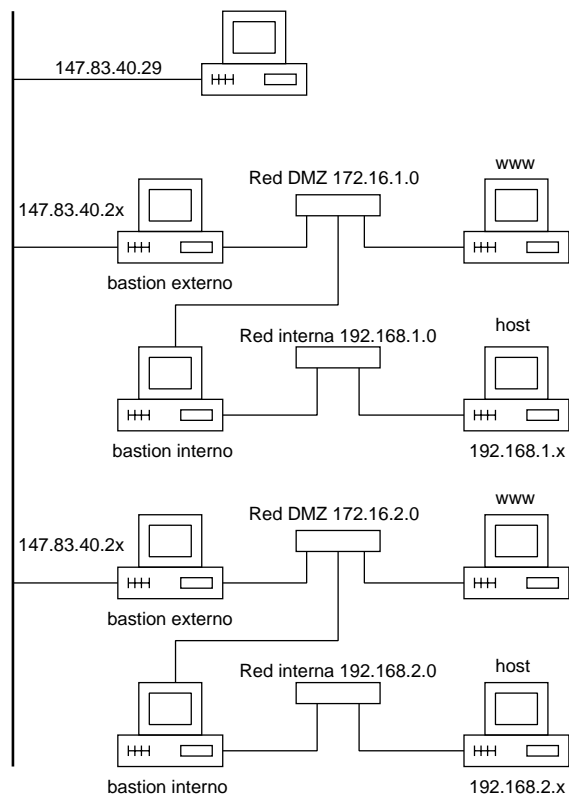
147.83.40.29

147.83.40.2x

Red DMZ 172.16.1.0

www

bastion externo

Red interna 192.168.1.0

host

bastion interno

192.168.1.x

147.83.40.2x

Red DMZ 172.16.2.0

www

bastion externo

Red interna 192.168.2.0

host

bastion interno

192.168.2.x